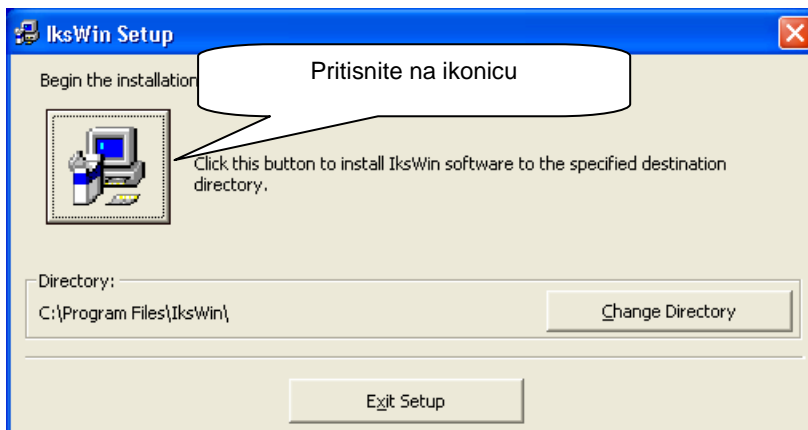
IksWin Setup

Begin the installatio

Pritisnite na ikonicu

Click this button to install IksWin software to the specified destination directory.

Directory:

C:\Program Files\IksWin\

Change Directory

Exit Setup